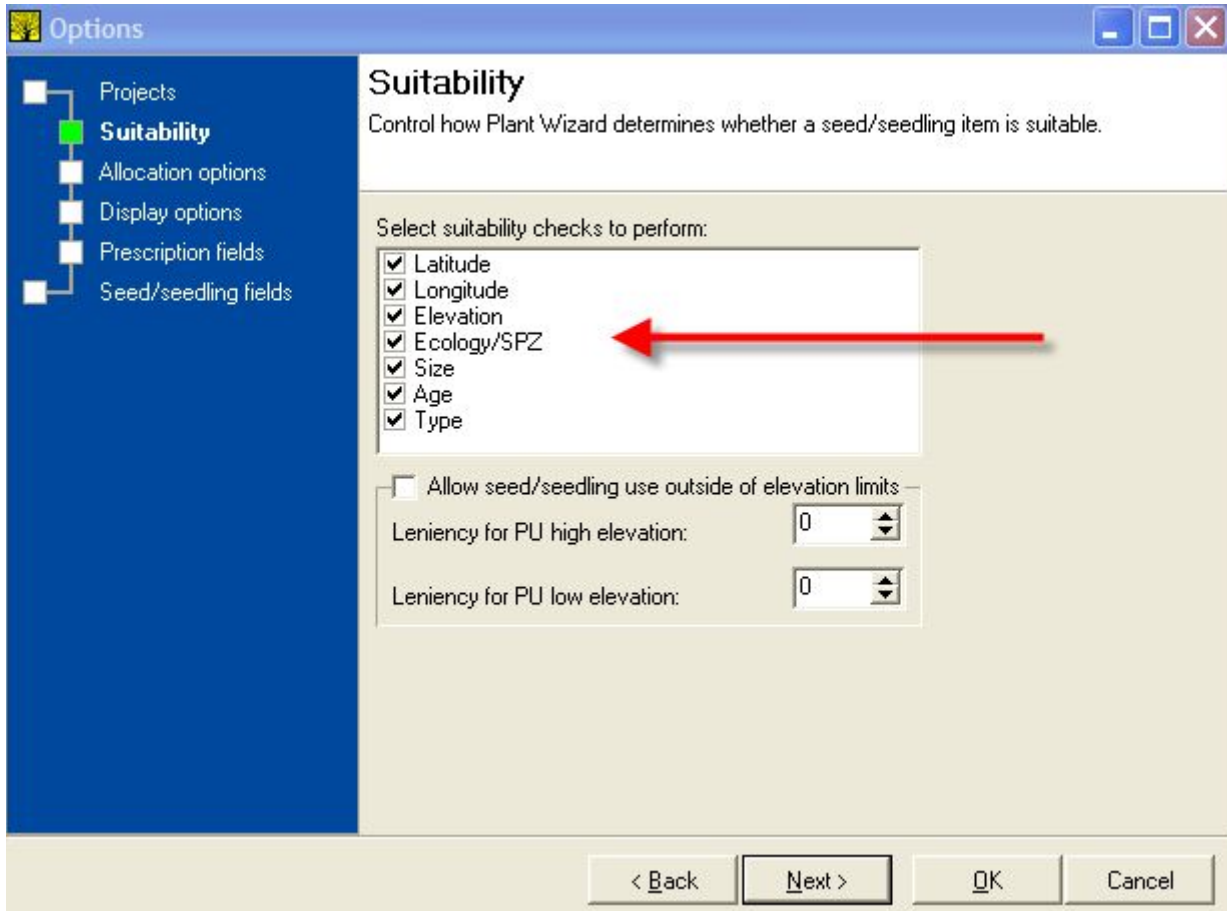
Options

Projects
Suitability
Allocation options
Display options
Prescription fields
Seed/seedling fields

Suitability
Control how Plant Wizard determines whether a seed/seedling item is suitable.

Select suitability checks to perform:
☑ Latitude
☑ Longitude
☑ Elevation
☑ Ecology/SPZ
☑ Size
☑ Age
☑ Type

☐ Allow seed/seedling use outside of elevation limits
Leniency for PU high elevation: 0
Leniency for PU low elevation: 0

< Back
Next >
OK
Cancel